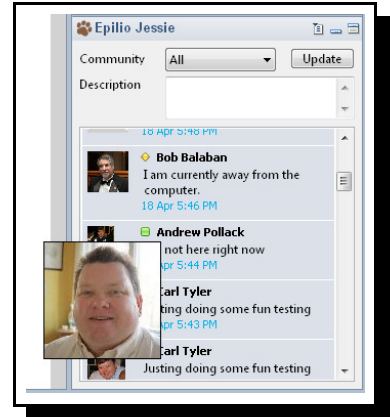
Epilio Jessie

Community All Update

Description

18 Apr 5:48 PM

Bob Balaban
I am currently away from the computer.
18 Apr 5:46 PM

Andrew Pollack
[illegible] not here right now
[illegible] Apr 5:44 PM

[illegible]arl Tyler
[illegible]sting doing some fun testing
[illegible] Apr 5:43 PM

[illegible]arl Tyler
Justing doing some fun testing